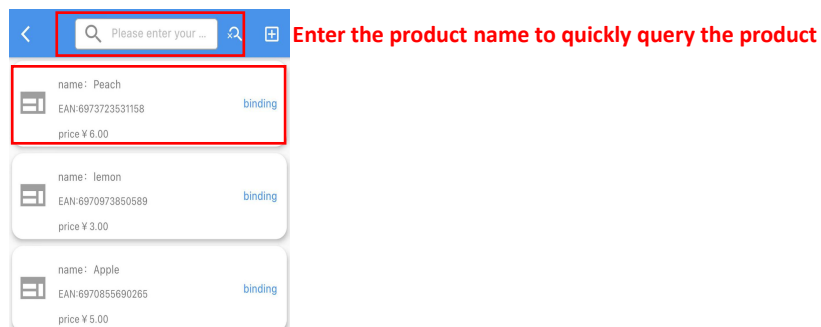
Please enter your ...

Enter the product name to quickly query the product

name：Peach
EAN:6973723531158
price ¥ 6.00
binding

name：lemon
EAN:6970973850589
price ¥ 3.00
binding

name：Apple
EAN:6970855690265
price ¥ 5.00
binding